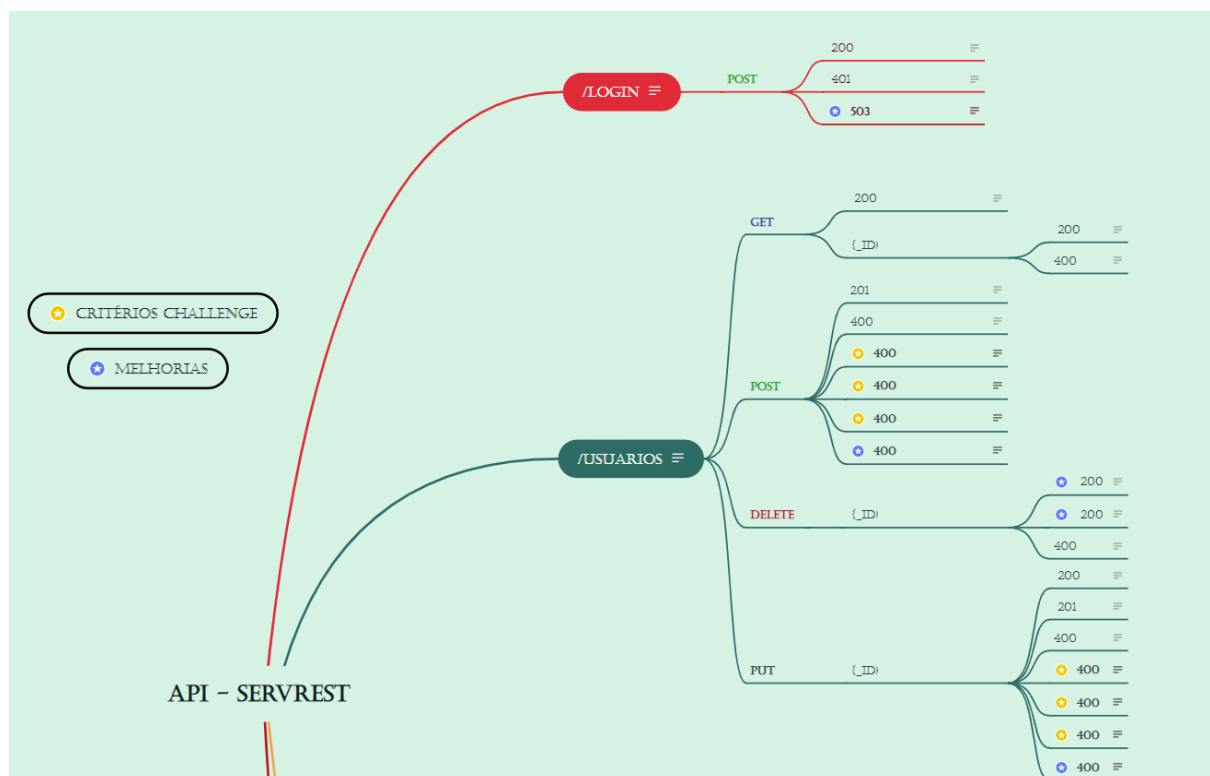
/LOGIN

POST

200

401

503

CRITÉRIOS CHALLENGE

MELHORIAS

/USUARIOS

GET

200

{_ID}

200

400

POST

201

400

400

400

400

400

DELETE

{_ID}

200

200

400

PUT

{_ID}

200

201

400

400

400

400

400

API - SERVREST